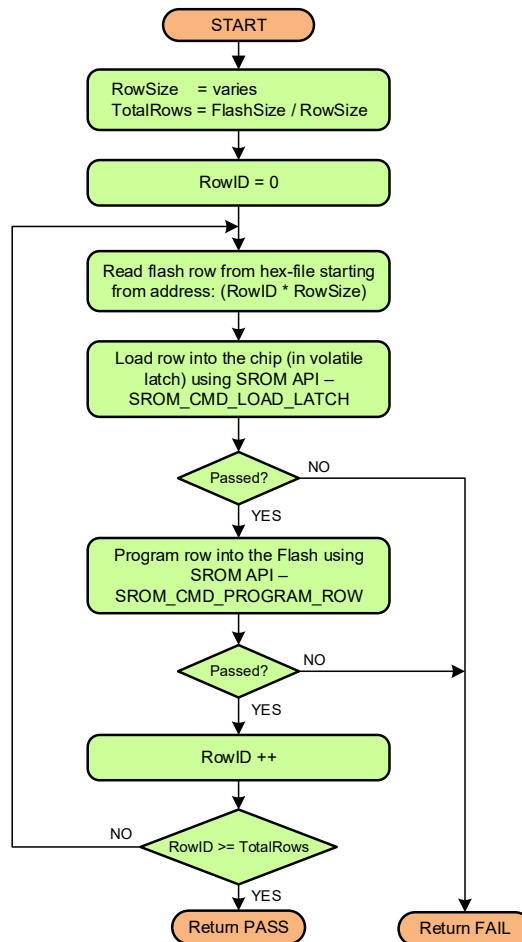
START

RowSize = varies
TotalRows = FlashSize / RowSize

RowID = 0

Read flash row from hex-file starting from address: (RowID * RowSize)

Load row into the chip (in volatile latch) using SROM API – SROM_CMD_LOAD_LATCH

Passed?

NO

YES

Program row into the Flash using SROM API – SROM_CMD_PROGRAM_ROW

Passed?

NO

YES

RowID ++

NO

RowID >= TotalRows

YES

Return PASS

Return FAIL